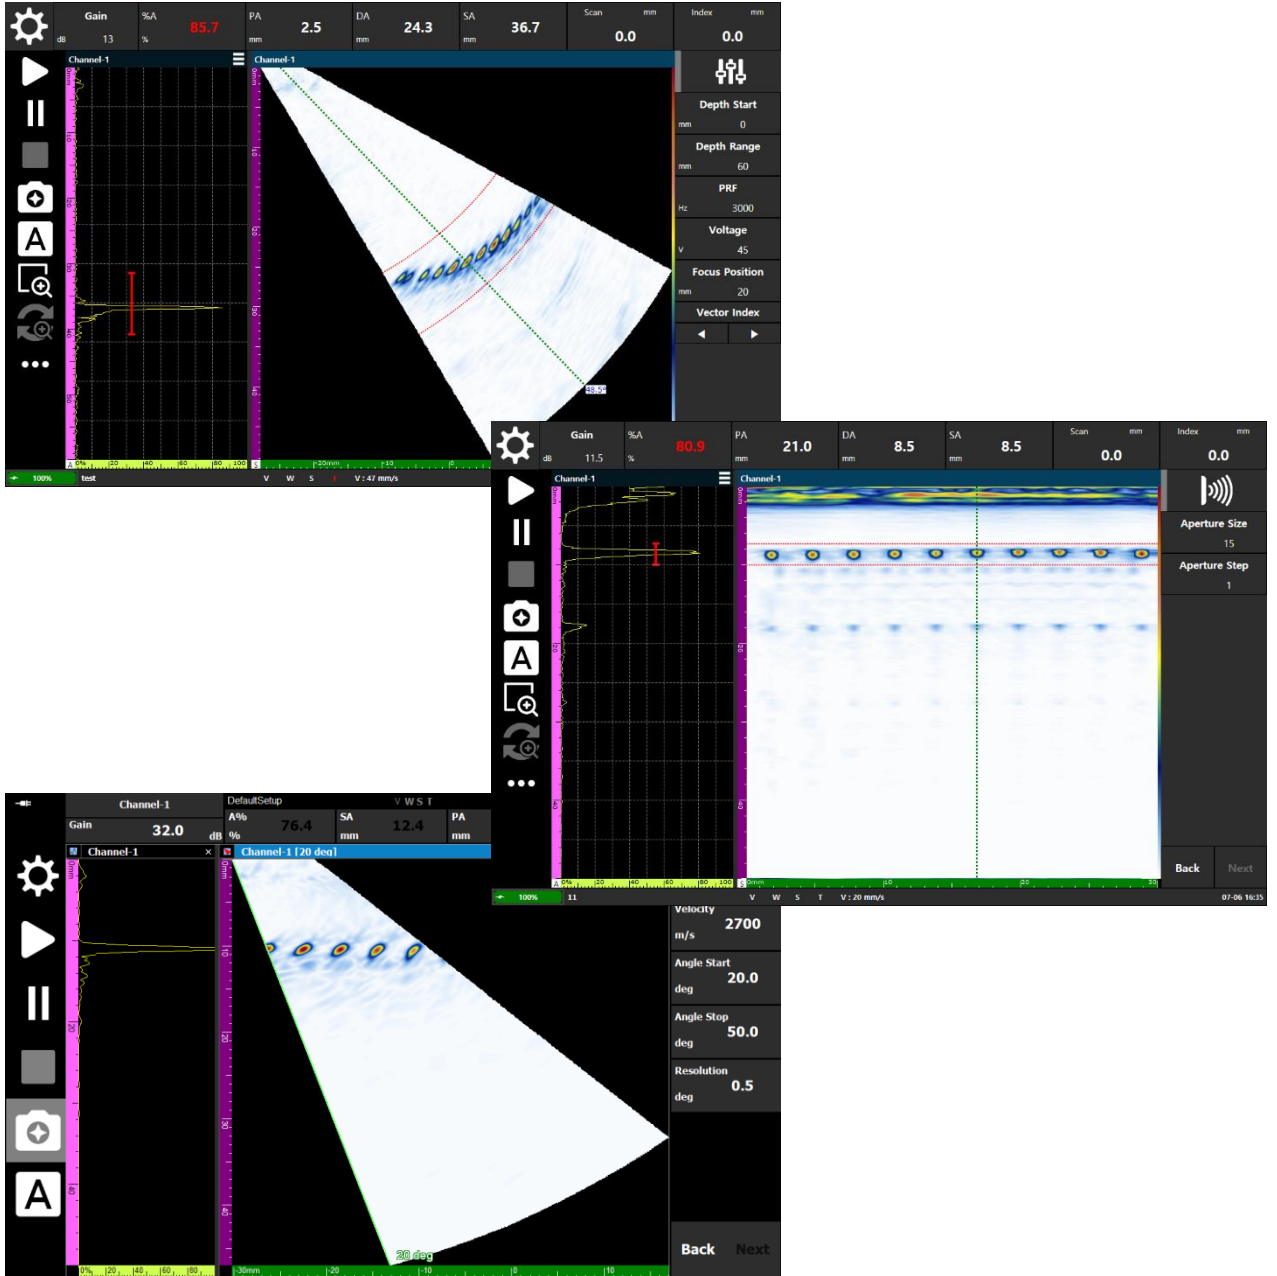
Gain dB 13
%A % 85.7
PA mm 2.5
DA mm 24.3
SA mm 36.7
Scan mm 0.0
Index mm 0.0

Channel-1
Channel-1

Depth Start
mm 0
Depth Range
mm 60
PRF
Hz 3000
Voltage
v 45
Focus Position
mm 20
Vector Index

48.5°

100% test
V W S T V : 47 mm/s

Gain dB 11.5
%A % 80.9
PA mm 21.0
DA mm 8.5
SA mm 8.5
Scan mm 0.0
Index mm 0.0

Channel-1
Channel-1

Aperture Size
15
Aperture Step
1

Back
Next

100% 11
V W S T V : 20 mm/s
07-06 16:35

Channel-1
Gain 32.0 dB
DefaultSetup
V W S T
A% % 76.4
SA mm 12.4
PA mm
Channel-1
Channel-1 [20 deg]

20 deg

Velocity
m/s 2700
Angle Start
deg 20.0
Angle Stop
deg 50.0
Resolution
deg 0.5

Back
Next